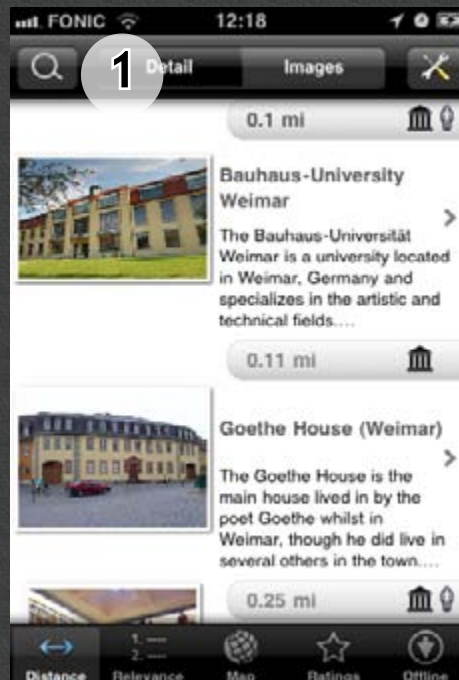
FONIC 12:18

1 Detail Images

0.1 mi

Bauhaus-University Weimar

The Bauhaus-Universität Weimar is a university located in Weimar, Germany and specializes in the artistic and technical fields....

0.11 mi

Goethe House (Weimar)

The Goethe House is the main house lived in by the poet Goethe whilst in Weimar, though he did live in several others in the town....

0.25 mi

Distance Relevance Map Ratings Offline